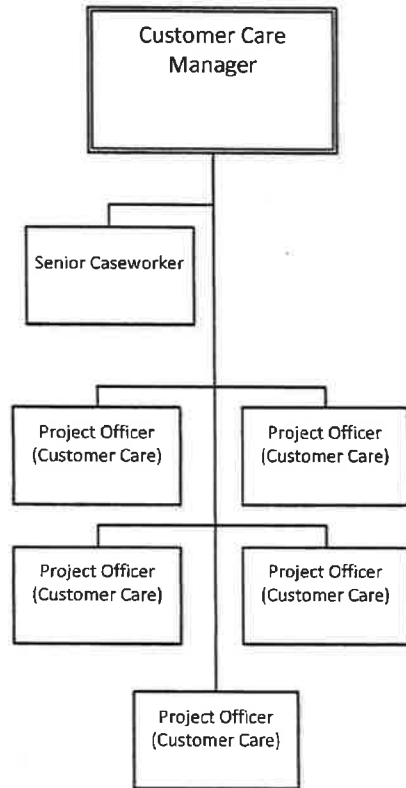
Customer Care Manager

Senior Caseworker

Project Officer (Customer Care)

Project Officer (Customer Care)

Project Officer (Customer Care)

Project Officer (Customer Care)

Project Officer (Customer Care)